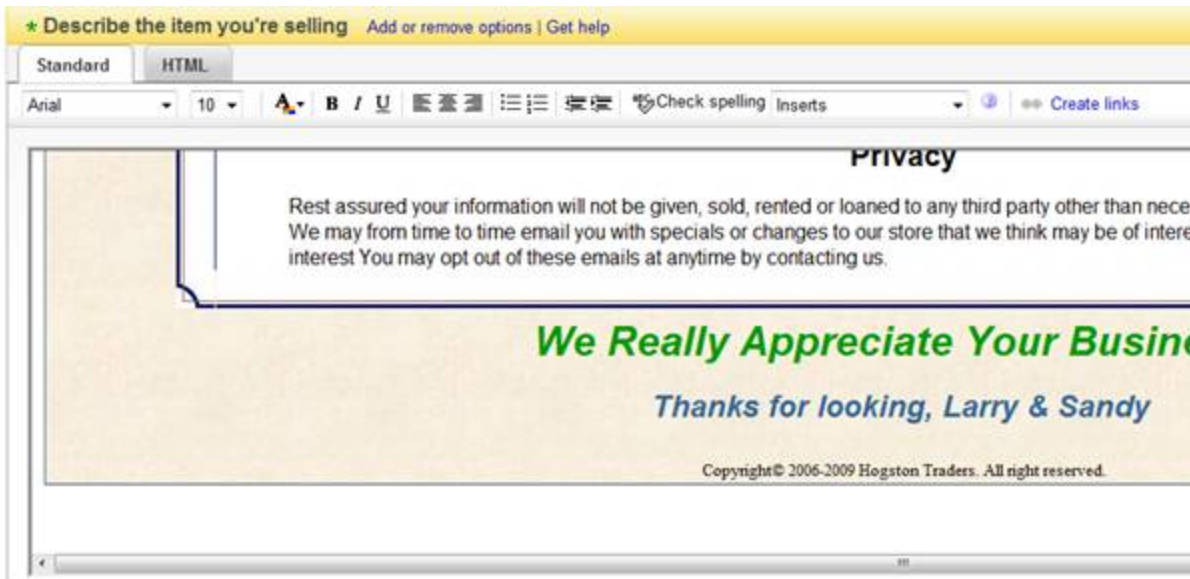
* Describe the item you're selling Add or remove options | Get help

Standard HTML

Arial 10 A B I U Check spelling Inserts Create links

Privacy

Rest assured your information will not be given, sold, rented or loaned to any third party other than nece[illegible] We may from time to time email you with specials or changes to our store that we think may be of intere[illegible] interest You may opt out of these emails at anytime by contacting us.

We Really Appreciate Your Busin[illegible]

Thanks for looking, Larry & Sandy

Copyright© 2006-2009 Hogston Traders. All right reserved.